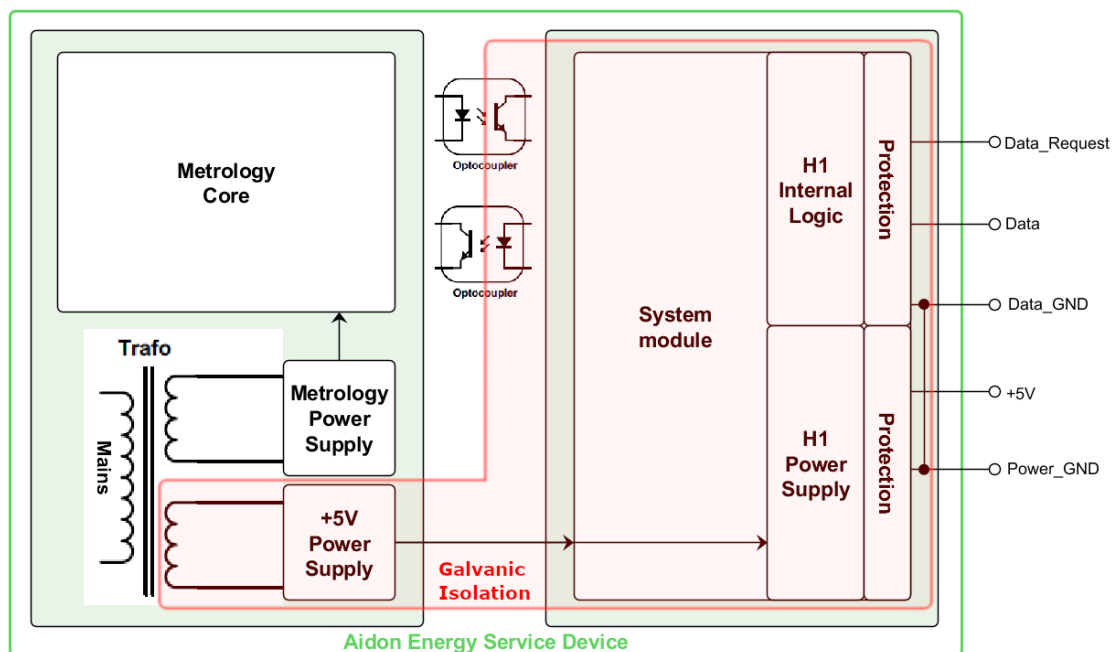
Metrology Core

Optocoupler

Optocoupler

Trafo

Mains

Metrology Power Supply

+5V Power Supply

Galvanic Isolation

System module

H1 Internal Logic

Protection

H1 Power Supply

Protection

Data_Request

Data

Data_GND

+5V

Power_GND

Aidon Energy Service Device